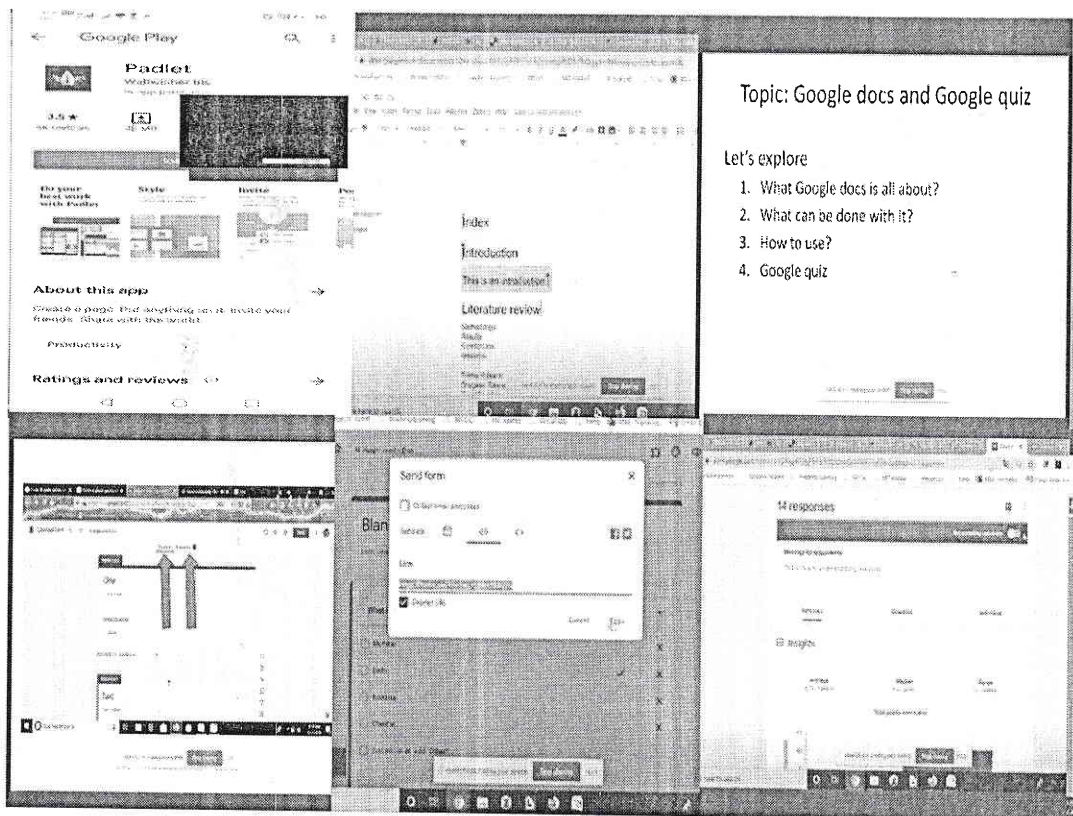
Google Play

Padlet
Wallwisher Inc

3.5 ★

Do your best work with Padlet

Style

Invite

About this app

Create a page. Put anything on it. Invite your friends. Share with the world.

Productivity

Ratings and reviews

Index

Introduction

This is an introduction

Literature review

Topic: Google docs and Google quiz

Let's explore

1. What Google docs is all about?
2. What can be done with it?
3. How to use?
4. Google quiz

Send form

Blan

Link

Shorten URL

Cancel

Copy

14 responses

Insights